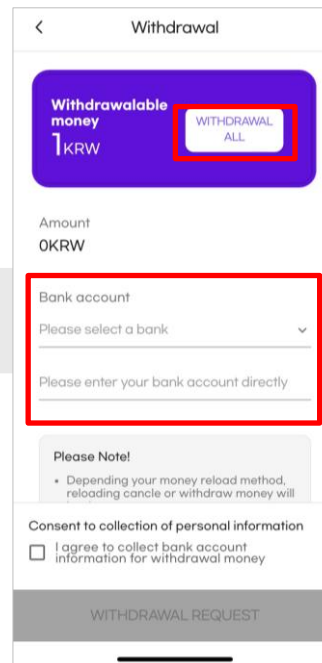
Withdrawal

Withdrawalable money
1KRW

WITHDRAWAL ALL

Amount
0KRW

Bank account
Please select a bank
Please enter your bank account directly

Please Note!
• Depending your money reload method, reloading cancle or withdraw money will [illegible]

Consent to collection of personal information
I agree to collect bank account information for withdrawal money

WITHDRAWAL REQUEST